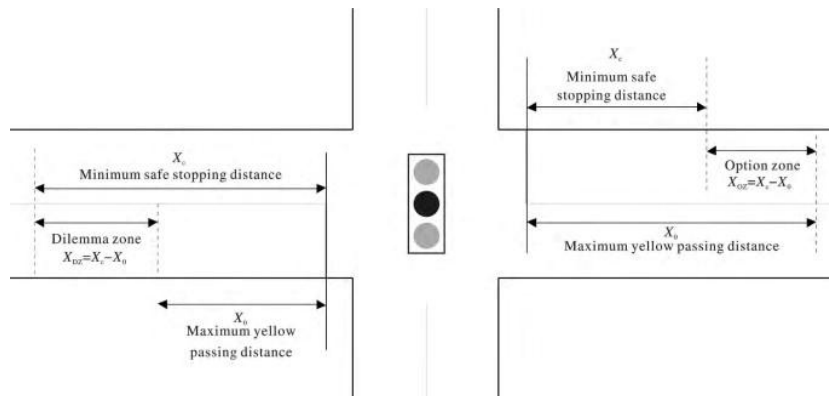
$X_c$
Minimum safe stopping distance

Option zone
$X_{OZ}=X_c-X_0$

$X_0$
Maximum yellow passing distance

$X_c$
Minimum safe stopping distance

Dilemma zone
$X_{DZ}=X_c-X_0$

$X_0$
Maximum yellow passing distance